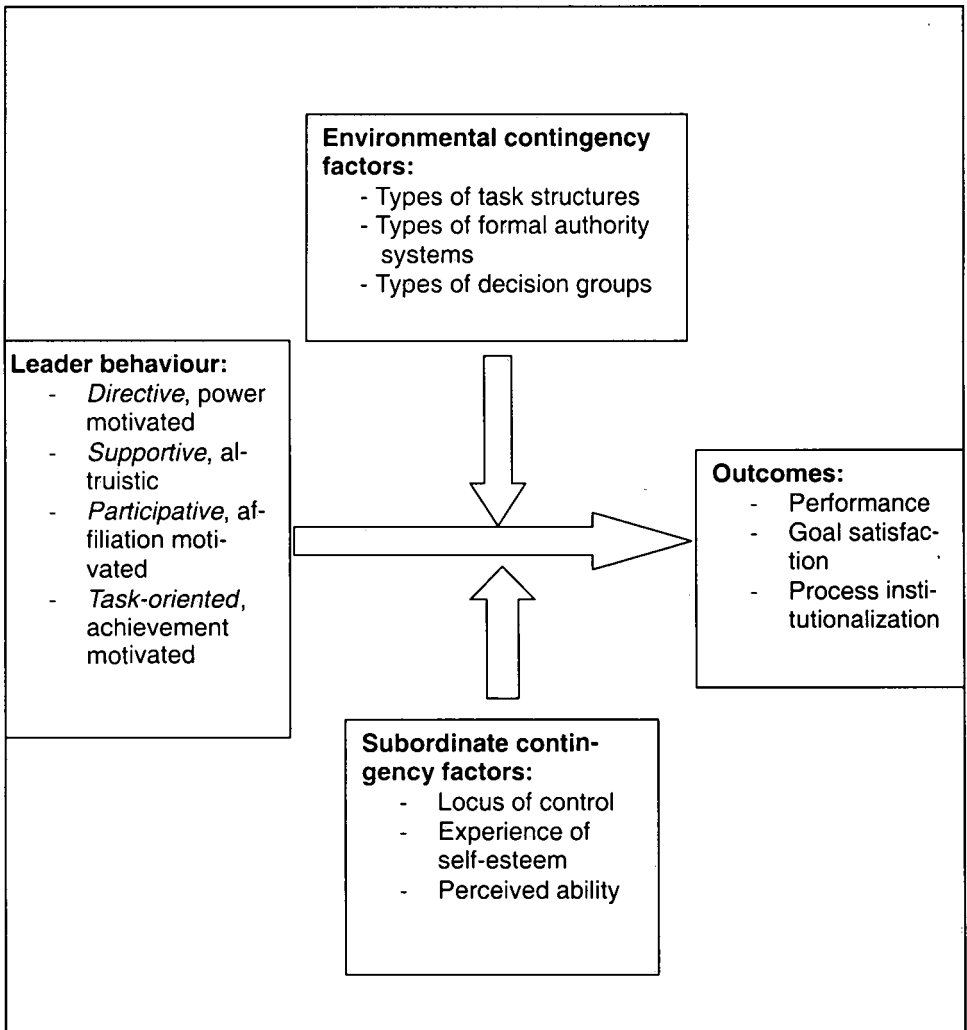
**Environmental contingency factors:**
- Types of task structures
- Types of formal authority systems
- Types of decision groups

**Leader behaviour:**
- *Directive*, power motivated
- *Supportive*, altruistic
- *Participative*, affiliation motivated
- *Task-oriented*, achievement motivated

**Outcomes:**
- Performance
- Goal satisfaction
- Process institutionalization

**Subordinate contingency factors:**
- Locus of control
- Experience of self-esteem
- Perceived ability